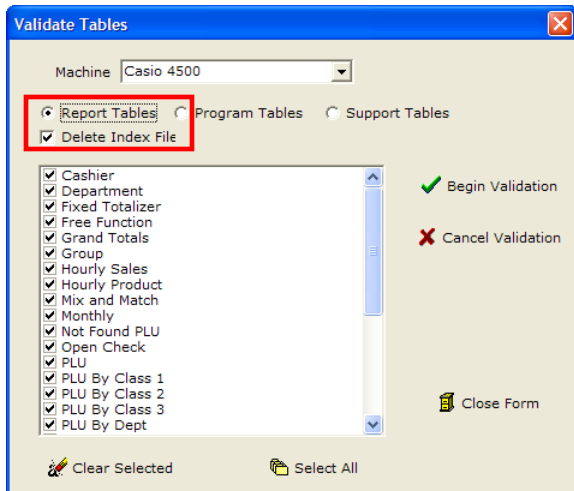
Validate Tables

Machine Casio 4500

Report Tables
Program Tables
Support Tables

Delete Index File

Cashier
Department
Fixed Totalizer
Free Function
Grand Totals
Group
Hourly Sales
Hourly Product
Mix and Match
Monthly
Not Found PLU
Open Check
PLU
PLU By Class 1
PLU By Class 2
PLU By Class 3
PLU By Dept

Begin Validation

Cancel Validation

Close Form

Clear Selected

Select All